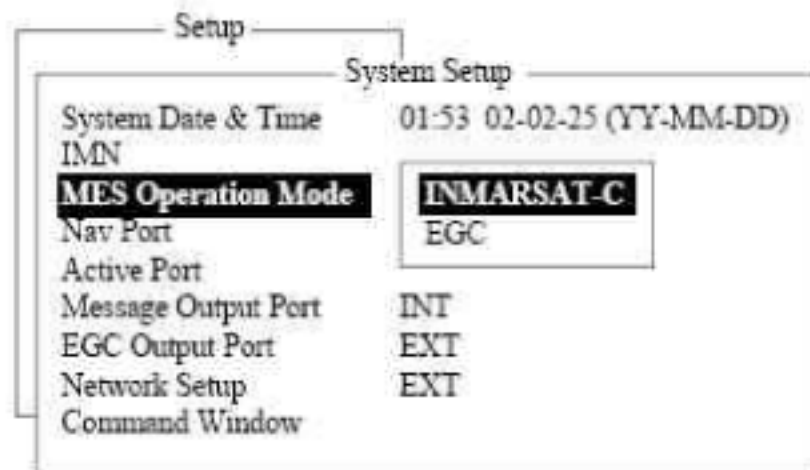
Setup

System Setup

System Date & Time 01:53 02-02-25 (YY-MM-DD)
IMN
MES Operation Mode
Nav Port
Active Port
Message Output Port INT
EGC Output Port EXT
Network Setup EXT
Command Window

INMARSAT-C
EGC